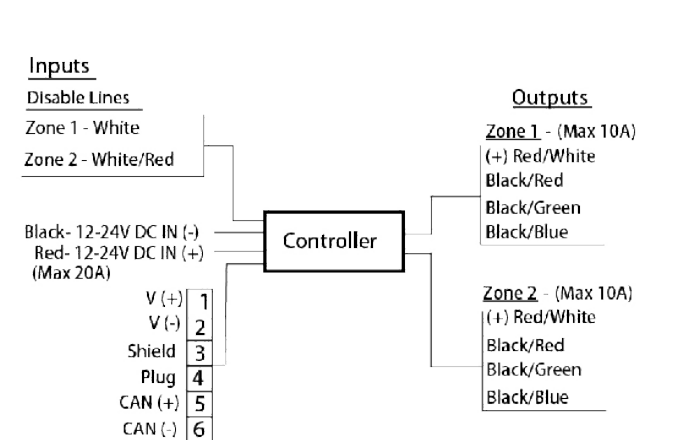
Inputs

Disable Lines

Zone 1 - White

Zone 2 - White/Red

Black- 12-24V DC IN (-)
Red- 12-24V DC IN (+)
(Max 20A)

Controller

V (+) 1
V (-) 2
Shield 3
Plug 4
CAN (+) 5
CAN (-) 6

Outputs

Zone 1 - (Max 10A)
(+) Red/White
Black/Red
Black/Green
Black/Blue

Zone 2 - (Max 10A)
(+) Red/White
Black/Red
Black/Green
Black/Blue